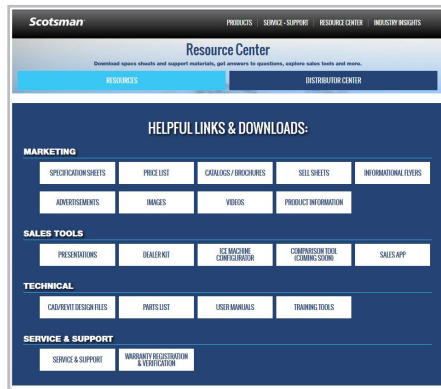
Scotsman

PRODUCTS | SERVICE - SUPPORT | RESOURCE CENTER | INDUSTRY INSIGHTS

Resource Center

Download specs sheets and support materials, get answers to questions, explore sales tools and more.

RESOURCES

DISTRIBUTOR CENTER

HELPFUL LINKS & DOWNLOADS:

MARKETING

SPECIFICATION SHEETS

PRICE LIST

CATALOGS / BROCHURES

SELL SHEETS

INFORMATIONAL FLYERS

ADVERTISEMENTS

IMAGES

VIDEOS

PRODUCT INFORMATION

SALES TOOLS

PRESENTATIONS

DEALER KIT

ICE MACHINE CONFIGURATOR

COMPARISON TOOL (COMING SOON)

SALES APP

TECHNICAL

CAD/REVIT DESIGN FILES

PARTS LIST

USER MANUALS

TRAINING TOOLS

SERVICE & SUPPORT

SERVICE & SUPPORT

WARRANTY REGISTRATION & VERIFICATION